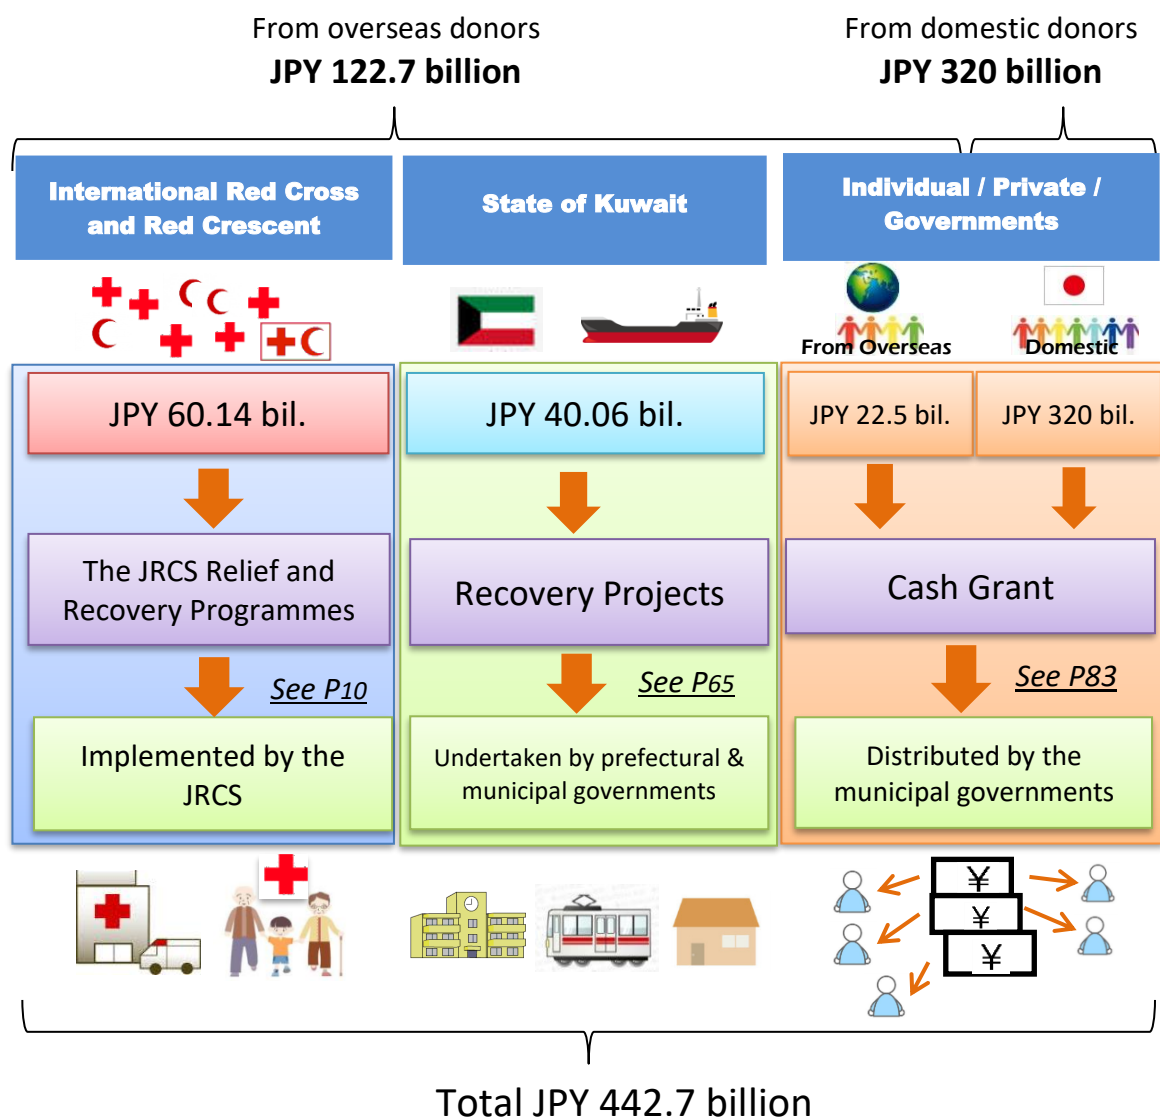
From overseas donors
JPY 122.7 billion

From domestic donors
JPY 320 billion

International Red Cross and Red Crescent

State of Kuwait

Individual / Private / Governments

From Overseas

Domestic

JPY 60.14 bil.

JPY 40.06 bil.

JPY 22.5 bil.

JPY 320 bil.

The JRCS Relief and Recovery Programmes

Recovery Projects

Cash Grant

See P10

See P65

See P83

Implemented by the JRCS

Undertaken by prefectural & municipal governments

Distributed by the municipal governments

¥

¥

¥

Total JPY 442.7 billion